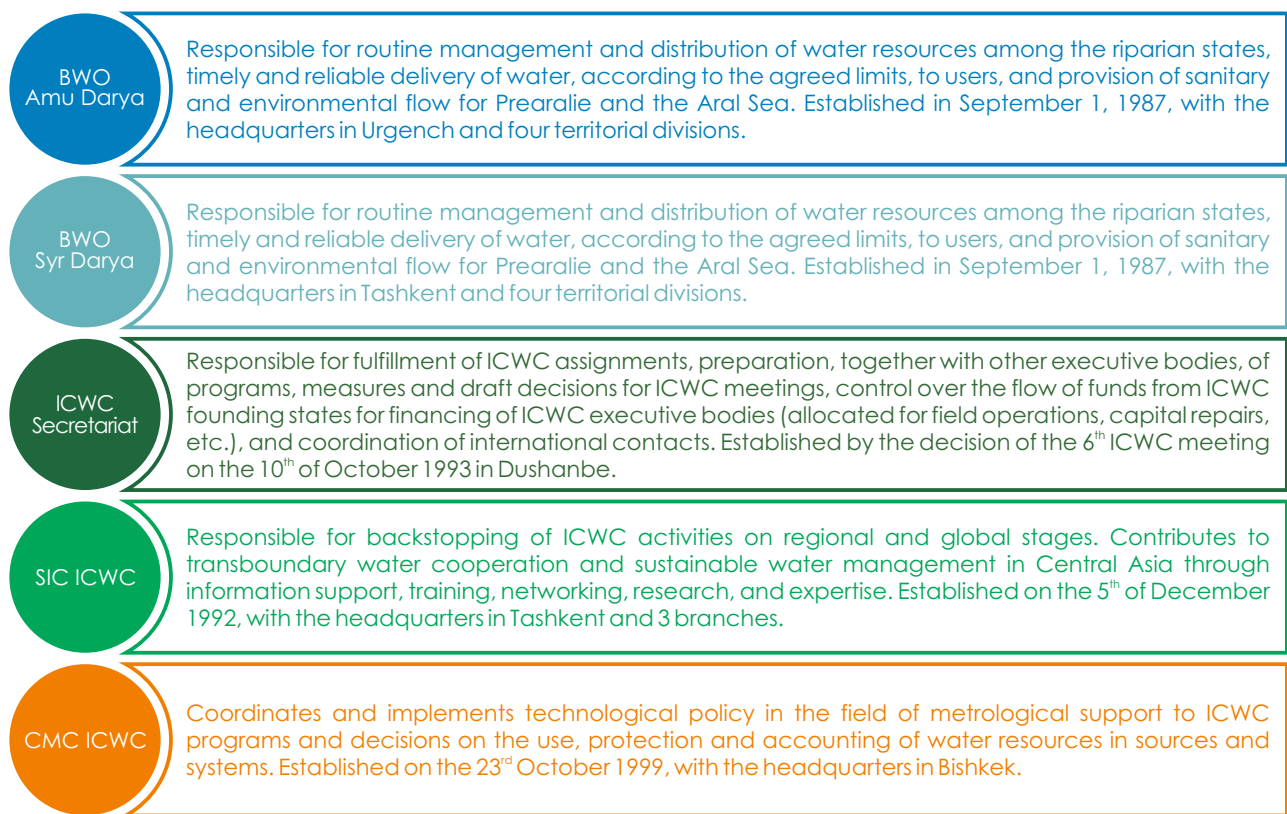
BWO
Amu Darya

Responsible for routine management and distribution of water resources among the riparian states, timely and reliable delivery of water, according to the agreed limits, to users, and provision of sanitary and environmental flow for Prearalie and the Aral Sea. Established in September 1, 1987, with the headquarters in Urgench and four territorial divisions.

BWO
Syr Darya

Responsible for routine management and distribution of water resources among the riparian states, timely and reliable delivery of water, according to the agreed limits, to users, and provision of sanitary and environmental flow for Prearalie and the Aral Sea. Established in September 1, 1987, with the headquarters in Tashkent and four territorial divisions.

ICWC
Secretariat

Responsible for fulfillment of ICWC assignments, preparation, together with other executive bodies, of programs, measures and draft decisions for ICWC meetings, control over the flow of funds from ICWC founding states for financing of ICWC executive bodies (allocated for field operations, capital repairs, etc.), and coordination of international contacts. Established by the decision of the 6$^{th}$ ICWC meeting on the 10$^{th}$ of October 1993 in Dushanbe.

SIC ICWC

Responsible for backstopping of ICWC activities on regional and global stages. Contributes to transboundary water cooperation and sustainable water management in Central Asia through information support, training, networking, research, and expertise. Established on the 5$^{th}$ of December 1992, with the headquarters in Tashkent and 3 branches.

CMC ICWC

Coordinates and implements technological policy in the field of metrological support to ICWC programs and decisions on the use, protection and accounting of water resources in sources and systems. Established on the 23$^{rd}$ October 1999, with the headquarters in Bishkek.